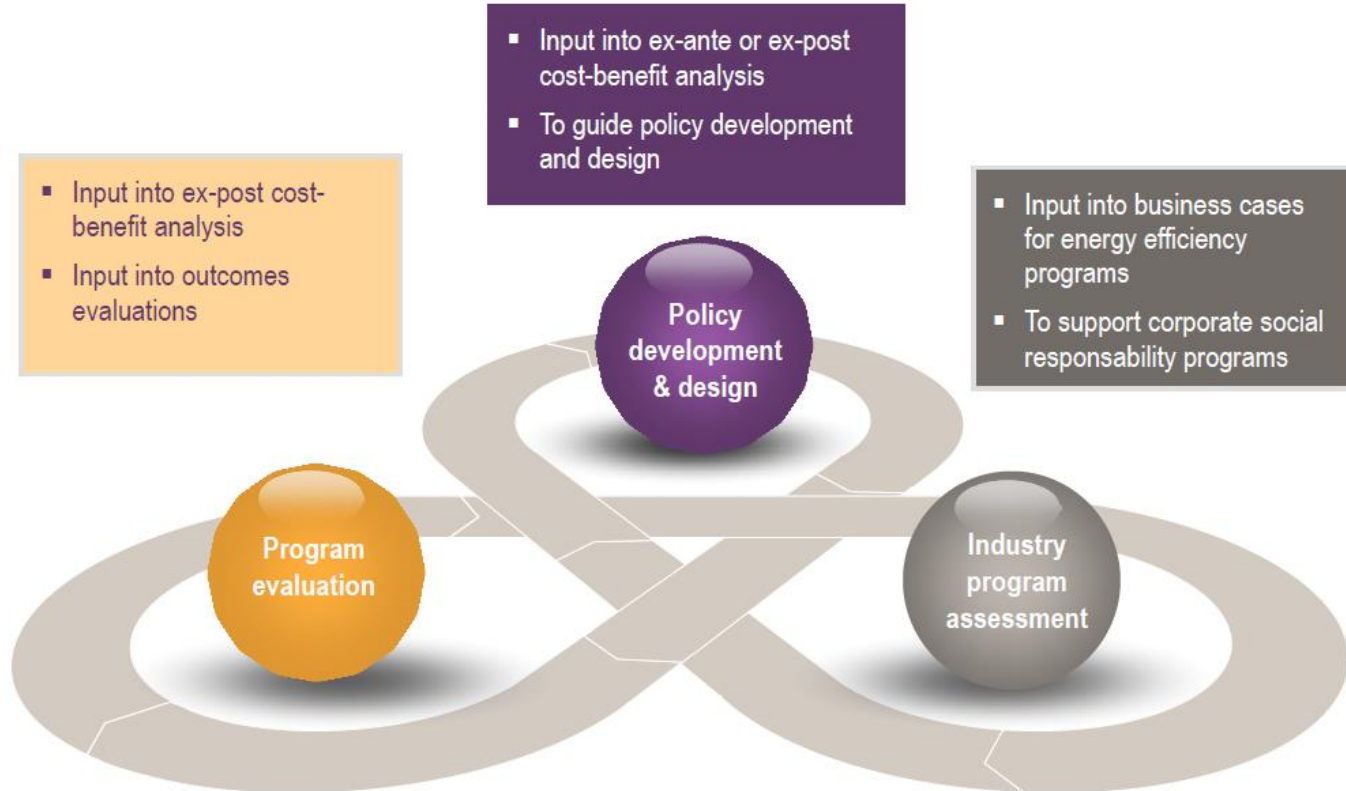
▪ Input into ex-ante or ex-post cost-benefit analysis
▪ To guide policy development and design

▪ Input into ex-post cost-benefit analysis
▪ Input into outcomes evaluations

▪ Input into business cases for energy efficiency programs
▪ To support corporate social responsability programs

Policy development & design

Program evaluation

Industry program assessment